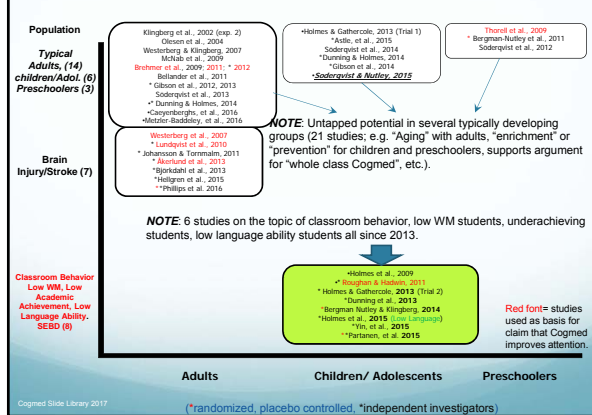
Population

Typical Adults, (14) children/Adol. (6) Preschoolers (3)

Klingberg et al., 2002 (exp. 2)
Olesen et al., 2004
Westerberg & Klingberg, 2007
McNab et al., 2009
Brehmer et al., 2009; 2011; * 2012
Bellander et al., 2011
* Gibson et al., 2012, 2013
Söderqvist et al., 2013
•* Dunning & Holmes, 2014
•Caeyenberghs, et al., 2016
•Metzler-Baddeley, et al., 2016

•Holmes & Gathercole, 2013 (Trial 1)
•Astle, et al., 2015
Söderqvist et al., 2014
•Dunning & Holmes, 2014
•Gibson et al., 2014
•Söderqvist & Nutley, 2015

Thorell et al., 2009
* Bergman-Nutley et al., 2011
Söderqvist et al., 2012

NOTE: Untapped potential in several typically developing groups (21 studies; e.g. "Aging" with adults, "enrichment" or "prevention" for children and preschoolers, supports argument for "whole class Cogmed", etc.).

Brain Injury/Stroke (7)

Westerberg et al., 2007
* Lundqvist et al., 2010
* Johansson & Tornmalm, 2011
* Åkerlund et al., 2013
*Björkdahl et al., 2013
*Hellgren et al., 2015
**Phillips et al. 2016

NOTE: 6 studies on the topic of classroom behavior, low WM students, underachieving students, low language ability students all since 2013.

Classroom Behavior Low WM, Low Academic Achievement, Low Language Ability, SEBD (8)

•Holmes et al., 2009
•* Roughan & Hadwin, 2011
* Holmes & Gathercole, 2013 (Trial 2)
*Dunning et al., 2013
*Bergman Nutley & Klingberg, 2014
*Holmes et al., 2015 (Low Language)
*Yin, et al., 2015
**Partanen, et al. 2015

Red font= studies used as basis for claim that Cogmed improves attention.

Adults Children/ Adolescents Preschoolers

Cogmed Slide Library 2017

(*randomized, placebo controlled, *independent investigators)